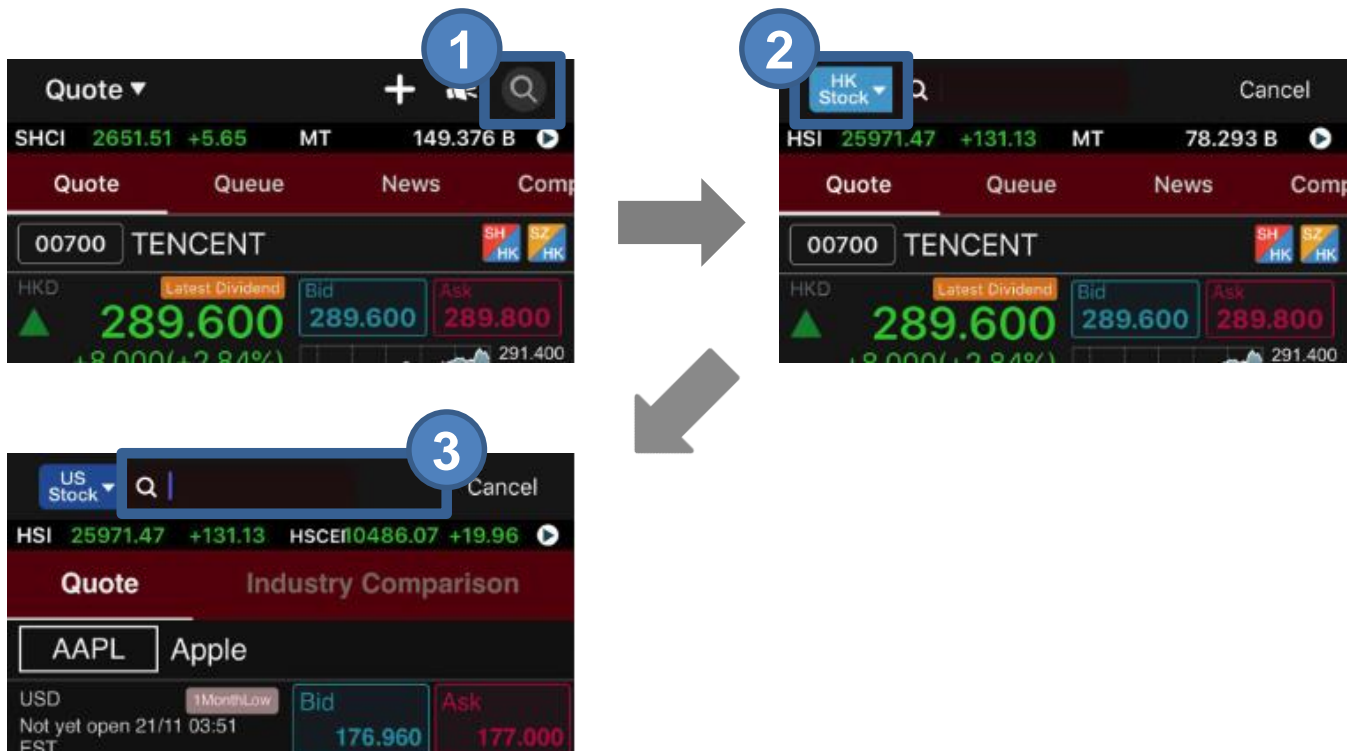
1

Quote ▾

SHCI 2651.51 +5.65 MT 149.376 B

Quote Queue News Comp

00700 TENCENT

SH HK SZ HK

HKD

Latest Dividend

289.600

Bid 289.600

Ask 289.800

291.400

2

HK Stock

Cancel

HSI 25971.47 +131.13 MT 78.293 B

Quote Queue News Comp

00700 TENCENT

SH HK SZ HK

HKD

Latest Dividend

289.600

Bid 289.600

Ask 289.800

291.400

3

US Stock

Cancel

HSI 25971.47 +131.13 HSCEI 10486.07 +19.96

Quote Industry Comparison

AAPL Apple

USD

1MonthLow

Not yet open 21/11 03:51

Bid 176.960

Ask 177.000